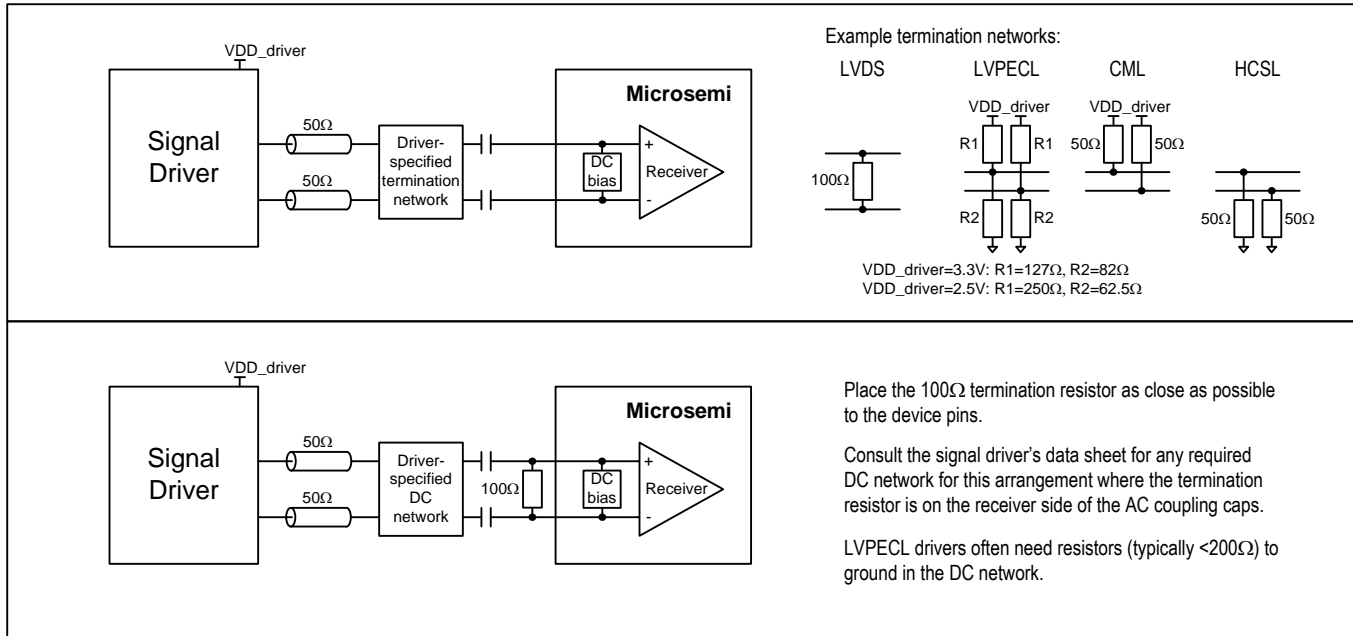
VDD_driver

Signal Driver

50Ω

50Ω

Driver-specified termination network

Microsemi

DC bias

+

Receiver

-

Example termination networks:

LVDS

LVPECL

CML

HCSL

100Ω

VDD_driver

R1

R1

R2

R2

VDD_driver

50Ω

50Ω

50Ω

50Ω

VDD_driver=3.3V: R1=127Ω, R2=82Ω
VDD_driver=2.5V: R1=250Ω, R2=62.5Ω

VDD_driver

Signal Driver

50Ω

50Ω

Driver-specified DC network

100Ω

Microsemi

DC bias

+

Receiver

-

Place the 100Ω termination resistor as close as possible to the device pins.

Consult the signal driver's data sheet for any required DC network for this arrangement where the termination resistor is on the receiver side of the AC coupling caps.

LVPECL drivers often need resistors (typically <200Ω) to ground in the DC network.